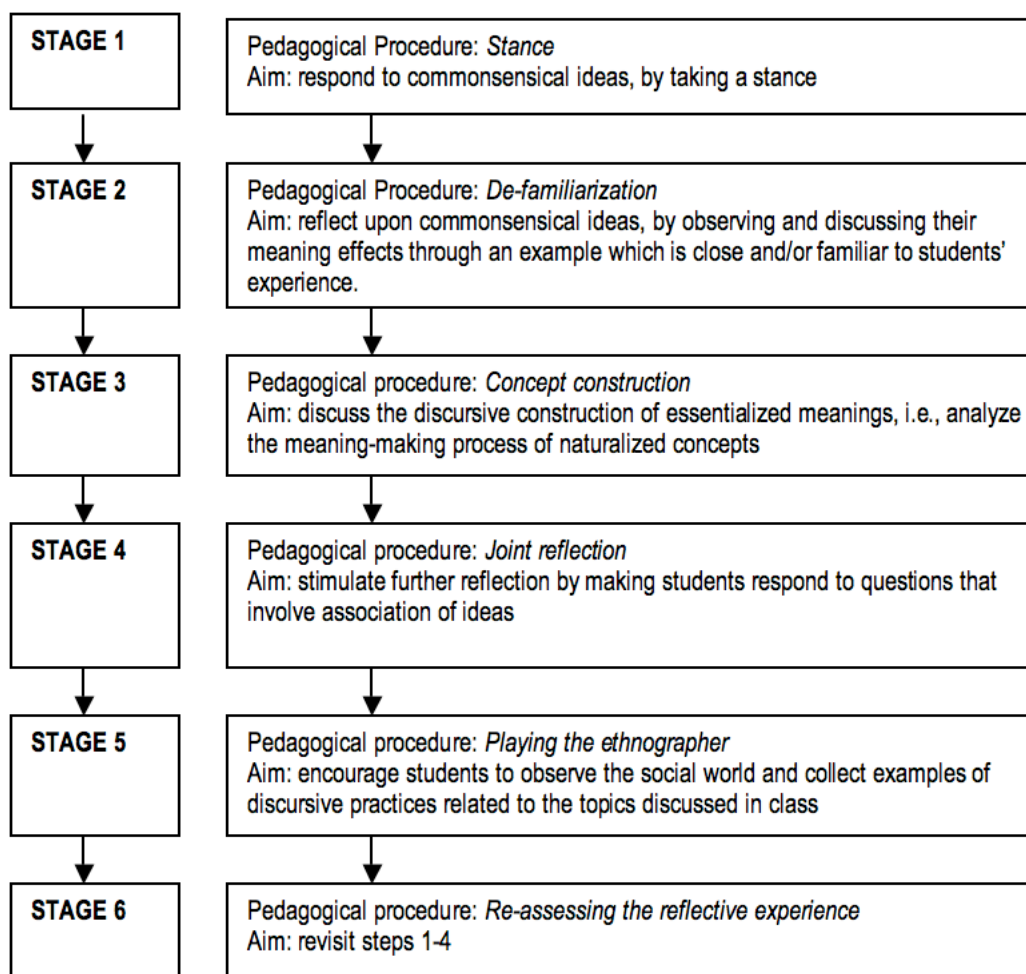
STAGE 1

Pedagogical Procedure: *Stance*
Aim: respond to commonsensical ideas, by taking a stance

STAGE 2

Pedagogical Procedure: *De-familiarization*
Aim: reflect upon commonsensical ideas, by observing and discussing their meaning effects through an example which is close and/or familiar to students' experience.

STAGE 3

Pedagogical procedure: *Concept construction*
Aim: discuss the discursive construction of essentialized meanings, i.e., analyze the meaning-making process of naturalized concepts

STAGE 4

Pedagogical procedure: *Joint reflection*
Aim: stimulate further reflection by making students respond to questions that involve association of ideas

STAGE 5

Pedagogical procedure: *Playing the ethnographer*
Aim: encourage students to observe the social world and collect examples of discursive practices related to the topics discussed in class

STAGE 6

Pedagogical procedure: *Re-assessing the reflective experience*
Aim: revisit steps 1-4